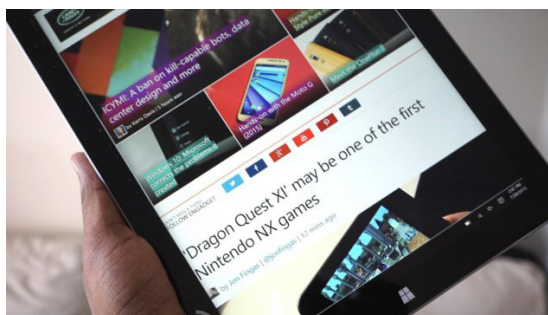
ICYMI: A ban on kill-capable bots, data center design and more

By Kerry Davis | 5 hours ago

Hands-on with the Moto G

Windows 10: Microsoft solves the problems it

FOLLOW ENGADGET

'Dragon Quest XI' may be one of the first Nintendo NX games

By Jon Fingas | @jonfingas | 12 mins ago